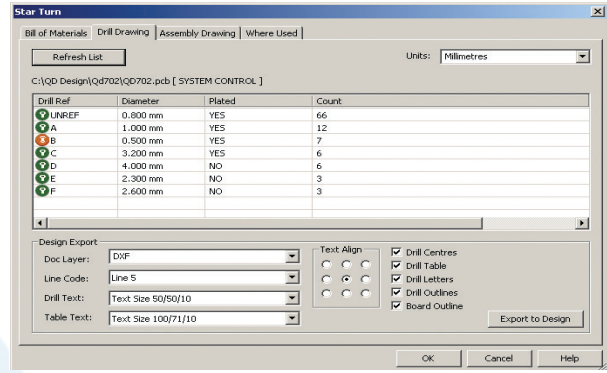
Star Turn

Bill of Materials | Drill Drawing | Assembly Drawing | Where Used

Refresh List

Units: Millimetres

C:\QD Design\Qd702\QD702.pcb [ SYSTEM CONTROL ]

| Drill Ref | Diameter | Plated | Count |
|---|---|---|---|
| UNREF | 0.800 mm | YES | 66 |
| A | 1.000 mm | YES | 12 |
| B | 0.500 mm | YES | 7 |
| C | 3.200 mm | YES | 6 |
| D | 4.000 mm | NO | 6 |
| E | 2.300 mm | NO | 3 |
| F | 2.600 mm | NO | 3 |

Design Export

Doc Layer: DXF

Line Code: Line 5

Drill Text: Text Size 50/50/10

Table Text: Text Size 100/71/10

Text Align

Drill Centres
Drill Table
Drill Letters
Drill Outlines
Board Outline

Export to Design

OK | Cancel | Help